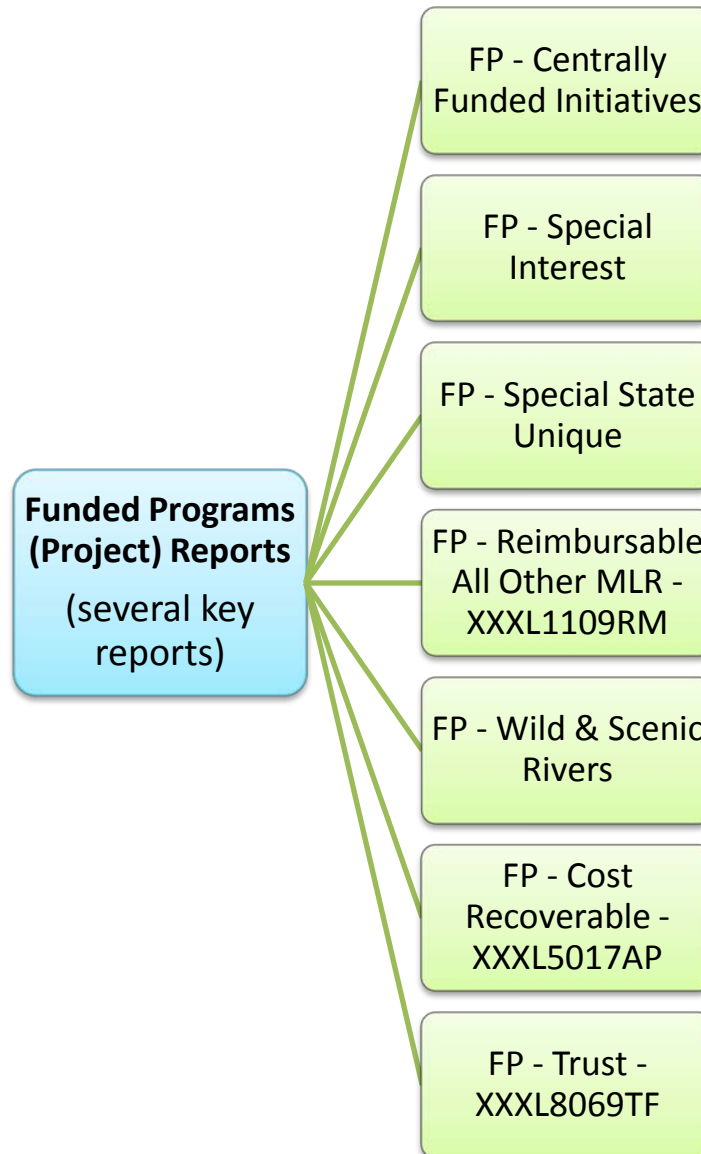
**Funded Programs (Project) Reports**

(several key reports)

FP - Centrally Funded Initiatives

FP - Special Interest

FP - Special State Unique

FP - Reimbursable All Other MLR - XXXL1109RM

FP - Wild & Scenic Rivers

FP - Cost Recoverable - XXXL5017AP

FP - Trust - XXXL8069TF